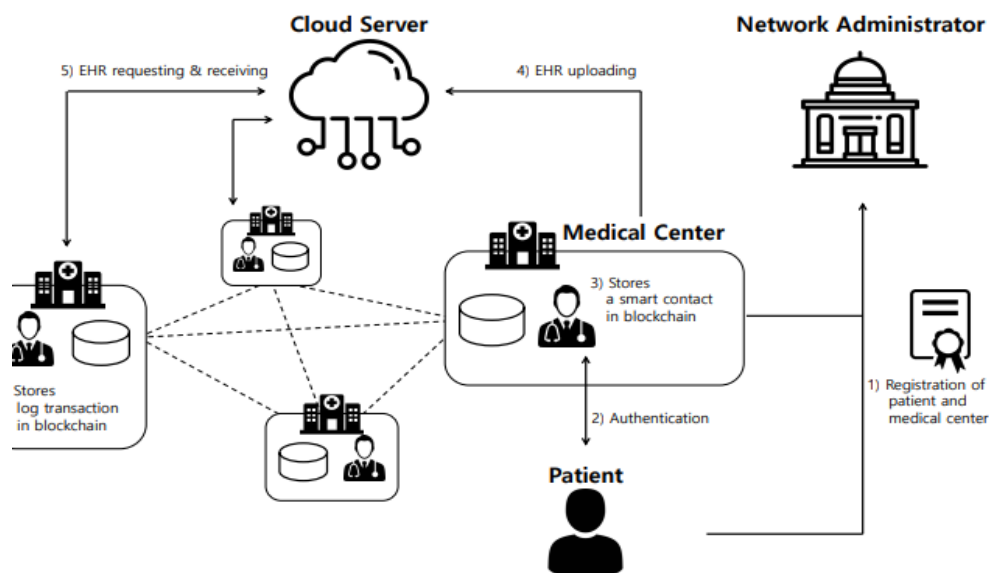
Cloud Server

Network Administrator

5) EHR requesting & receiving

4) EHR uploading

Medical Center

3) Stores a smart contact in blockchain

Stores log transaction in blockchain

2) Authentication

1) Registration of patient and medical center

Patient